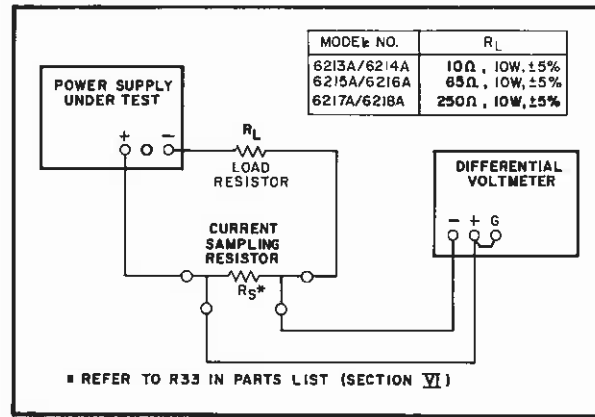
| MODEL NO. | $R_L$ |
|---|---|
| 6213A/6214A | 10Ω, 10W, ±5% |
| 6215A/6216A | 65Ω, 10W, ±5% |
| 6217A/6218A | 250Ω, 10W, ±5% |

POWER SUPPLY UNDER TEST

+ −

$R_L$

LOAD RESISTOR

DIFFERENTIAL VOLTMETER

− + G

CURRENT SAMPLING RESISTOR

$R_S$*

* REFER TO R33 IN PARTS LIST (SECTION VI)